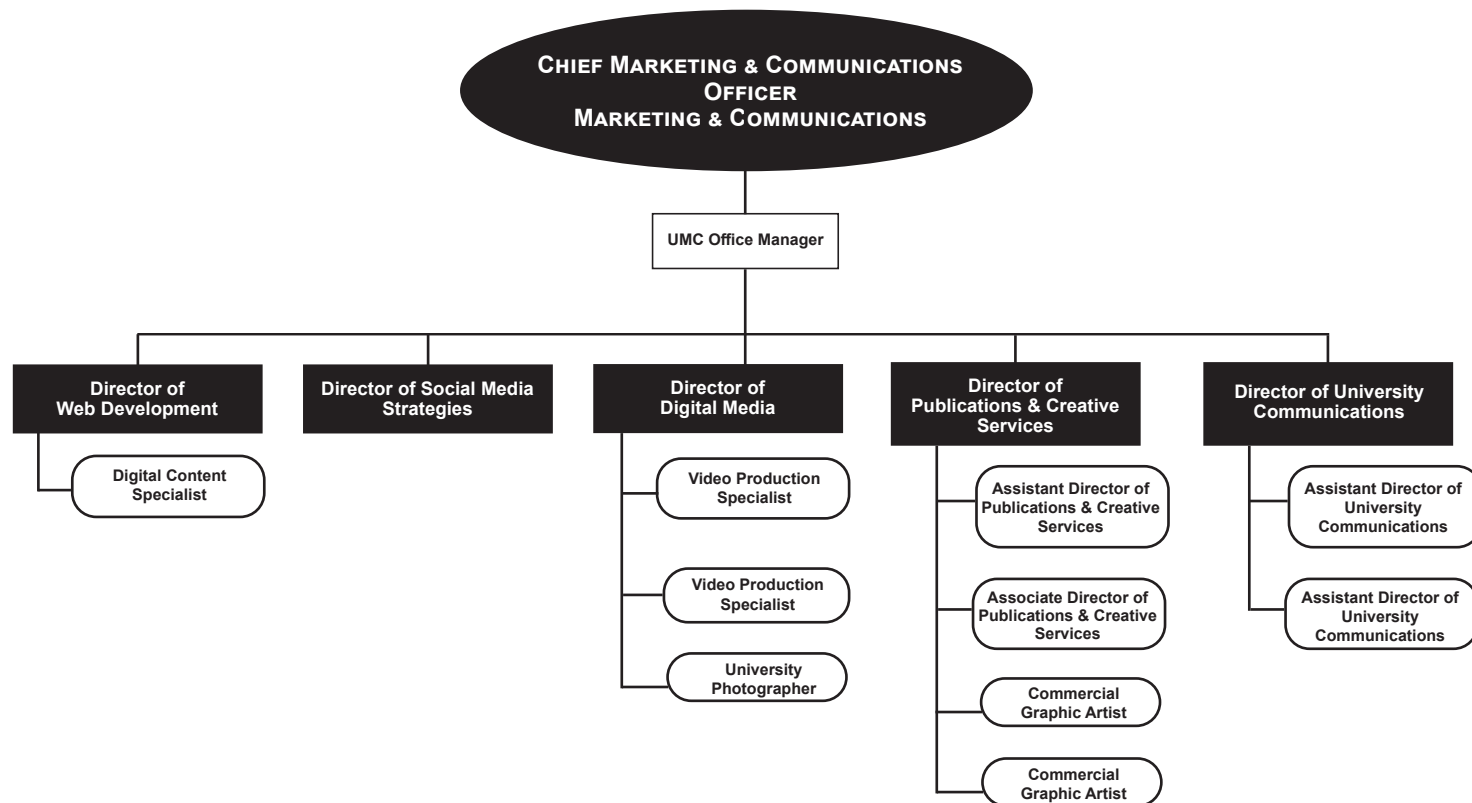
Chief Marketing & Communications Officer
Marketing & Communications

UMC Office Manager

Director of Web Development

Digital Content Specialist

Director of Social Media Strategies

Director of Digital Media

Video Production Specialist

Video Production Specialist

University Photographer

Director of Publications & Creative Services

Assistant Director of Publications & Creative Services

Associate Director of Publications & Creative Services

Commercial Graphic Artist

Commercial Graphic Artist

Director of University Communications

Assistant Director of University Communications

Assistant Director of University Communications